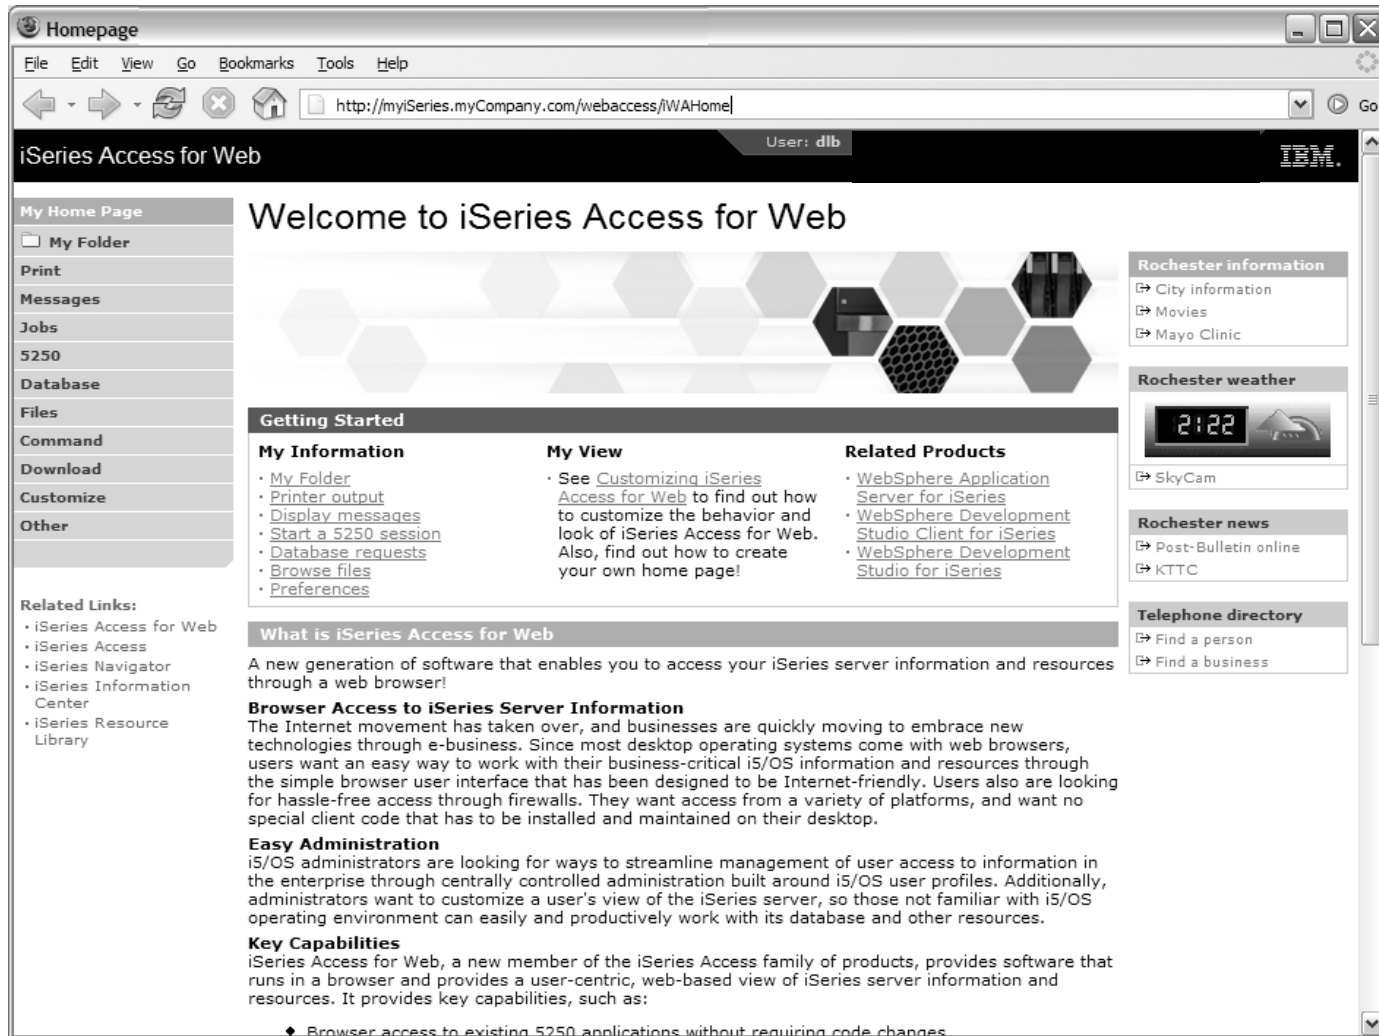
Homepage

File Edit View Go Bookmarks Tools Help

http://myiSeries.myCompany.com/webaccess/iWAHome

Go

iSeries Access for Web

User: dlb

IBM.

My Home Page
My Folder
Print
Messages
Jobs
5250
Database
Files
Command
Download
Customize
Other

Related Links:
· iSeries Access for Web
· iSeries Access
· iSeries Navigator
· iSeries Information Center
· iSeries Resource Library

Welcome to iSeries Access for Web

Getting Started

My Information
· My Folder
· Printer output
· Display messages
· Start a 5250 session
· Database requests
· Browse files
· Preferences

My View
· See Customizing iSeries Access for Web to find out how to customize the behavior and look of iSeries Access for Web. Also, find out how to create your own home page!

Related Products
· WebSphere Application Server for iSeries
· WebSphere Development Studio Client for iSeries
· WebSphere Development Studio for iSeries

What is iSeries Access for Web

A new generation of software that enables you to access your iSeries server information and resources through a web browser!

Browser Access to iSeries Server Information
The Internet movement has taken over, and businesses are quickly moving to embrace new technologies through e-business. Since most desktop operating systems come with web browsers, users want an easy way to work with their business-critical i5/OS information and resources through the simple browser user interface that has been designed to be Internet-friendly. Users also are looking for hassle-free access through firewalls. They want access from a variety of platforms, and want no special client code that has to be installed and maintained on their desktop.

Easy Administration
i5/OS administrators are looking for ways to streamline management of user access to information in the enterprise through centrally controlled administration built around i5/OS user profiles. Additionally, administrators want to customize a user's view of the iSeries server, so those not familiar with i5/OS operating environment can easily and productively work with its database and other resources.

Key Capabilities
iSeries Access for Web, a new member of the iSeries Access family of products, provides software that runs in a browser and provides a user-centric, web-based view of iSeries server information and resources. It provides key capabilities, such as:

• Browser access to existing 5250 applications without requiring code changes

Rochester information
City information
Movies
Mayo Clinic

Rochester weather
2:22
SkyCam

Rochester news
Post-Bulletin online
KTTC

Telephone directory
Find a person
Find a business